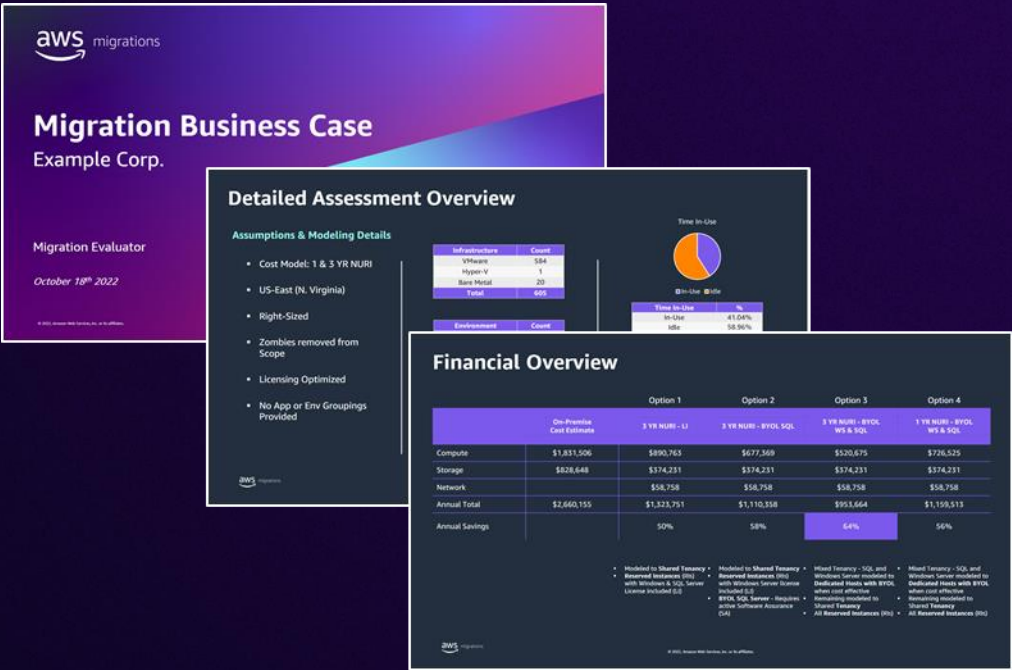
aws migrations

Migration Business Case

Example Corp.

Migration Evaluator

October 18th 2022

© 2022, Amazon Web Services, Inc. or its affiliates.

Detailed Assessment Overview

Assumptions & Modeling Details

- Cost Model: 1 & 3 YR NURI
- US-East (N. Virginia)
- Right-Sized
- Zombies removed from Scope
- Licensing Optimized
- No App or Env Groupings Provided

| Infrastructure | Count |
|---|---|
| VMware | 584 |
| Hyper-V | 1 |
| Bare Metal | 20 |
| Total | 605 |

| Environment | Count |
|---|---|

Time In-Use

In-Use Idle

| Time In-Use | % |
|---|---|
| In-Use | 41.04% |
| Idle | 58.96% |

aws migrations

Financial Overview

| | On-Premise Cost Estimate | Option 1<br>3 YR NURI - LI | Option 2<br>3 YR NURI - BYOL SQL | Option 3<br>3 YR NURI - BYOL WS & SQL | Option 4<br>1 YR NURI - BYOL WS & SQL |
|---|---|---|---|---|---|
| Compute | $1,831,506 | $890,763 | $677,369 | $520,675 | $726,525 |
| Storage | $828,648 | $374,231 | $374,231 | $374,231 | $374,231 |
| Network | | $58,758 | $58,758 | $58,758 | $58,758 |
| Annual Total | $2,660,155 | $1,323,751 | $1,110,358 | $953,664 | $1,159,513 |
| Annual Savings | | 50% | 58% | 64% | 56% |

- Modeled to Shared Tenancy
- Reserved Instances (RIs) with Windows & SQL Server License Included (LI)

- Modeled to Shared Tenancy
- Reserved Instances (RIs) with Windows Server license included (LI)
- BYOL SQL Server - Requires active Software Assurance (SA)

- Mixed Tenancy - SQL and Windows Server modeled to Dedicated Hosts with BYOL when cost effective
- Remaining modeled to Shared Tenancy
- All Reserved Instances (RIs)

- Mixed Tenancy - SQL and Windows Server modeled to Dedicated Hosts with BYOL when cost effective
- Remaining modeled to Shared Tenancy
- All Reserved Instances (RIs)

aws migrations

© 2022, Amazon Web Services, Inc. or its affiliates.